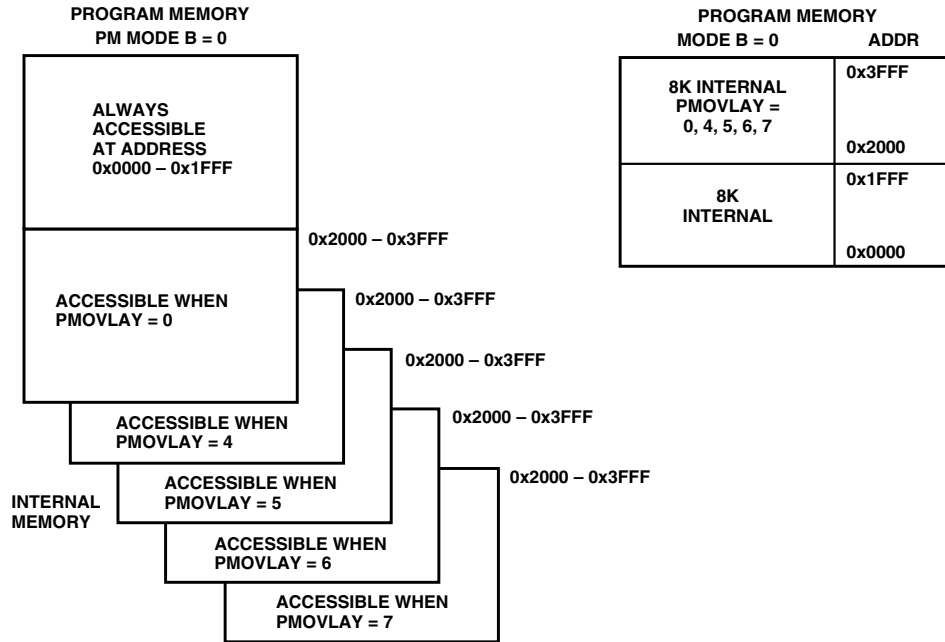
PROGRAM MEMORY
PM MODE B = 0

ALWAYS ACCESSIBLE AT ADDRESS 0x0000 – 0x1FFF

0x2000 – 0x3FFF

ACCESSIBLE WHEN PMOVLAY = 0

0x2000 – 0x3FFF

0x2000 – 0x3FFF

ACCESSIBLE WHEN PMOVLAY = 4

0x2000 – 0x3FFF

ACCESSIBLE WHEN PMOVLAY = 5

0x2000 – 0x3FFF

INTERNAL MEMORY

ACCESSIBLE WHEN PMOVLAY = 6

ACCESSIBLE WHEN PMOVLAY = 7

PROGRAM MEMORY
MODE B = 0

ADDR

| | |
|---|---|
| 8K INTERNAL PMOVLAY = 0, 4, 5, 6, 7 | 0x3FFF<br>0x2000 |
| 8K INTERNAL | 0x1FFF<br>0x0000 |